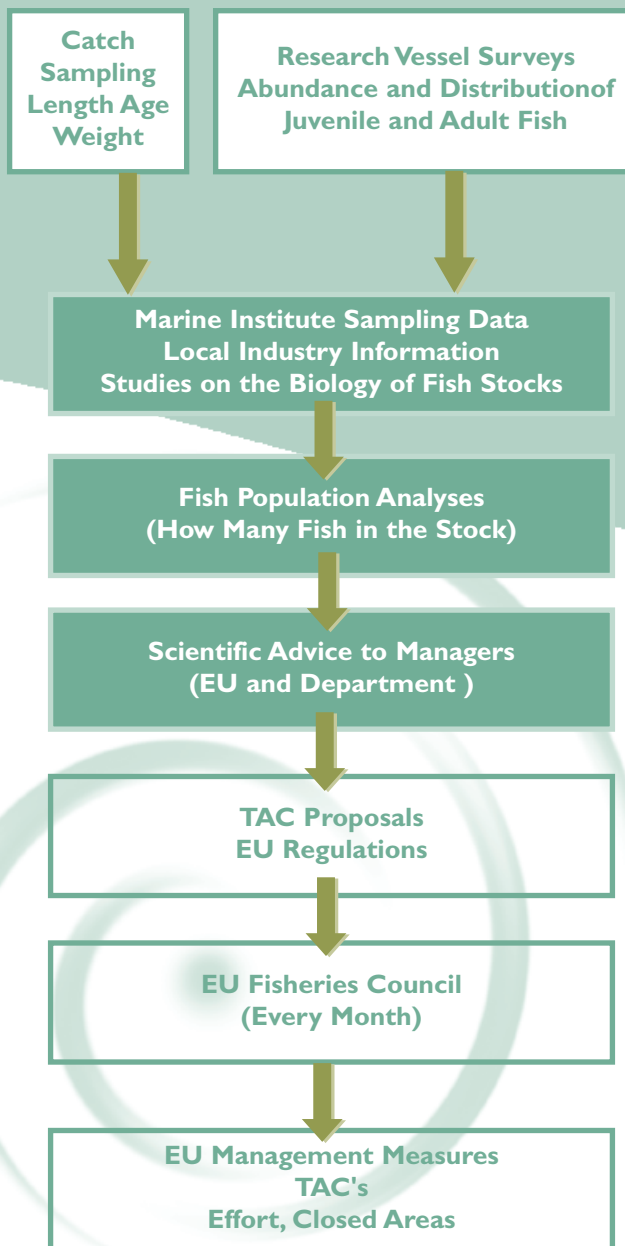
Catch Sampling Length Age Weight

Research Vessel Surveys Abundance and Distributionof Juvenile and Adult Fish

Marine Institute Sampling Data
Local Industry Information
Studies on the Biology of Fish Stocks

Fish Population Analyses
(How Many Fish in the Stock)

Scientific Advice to Managers
(EU and Department )

TAC Proposals
EU Regulations

EU Fisheries Council
(Every Month)

EU Management Measures
TAC's
Effort, Closed Areas